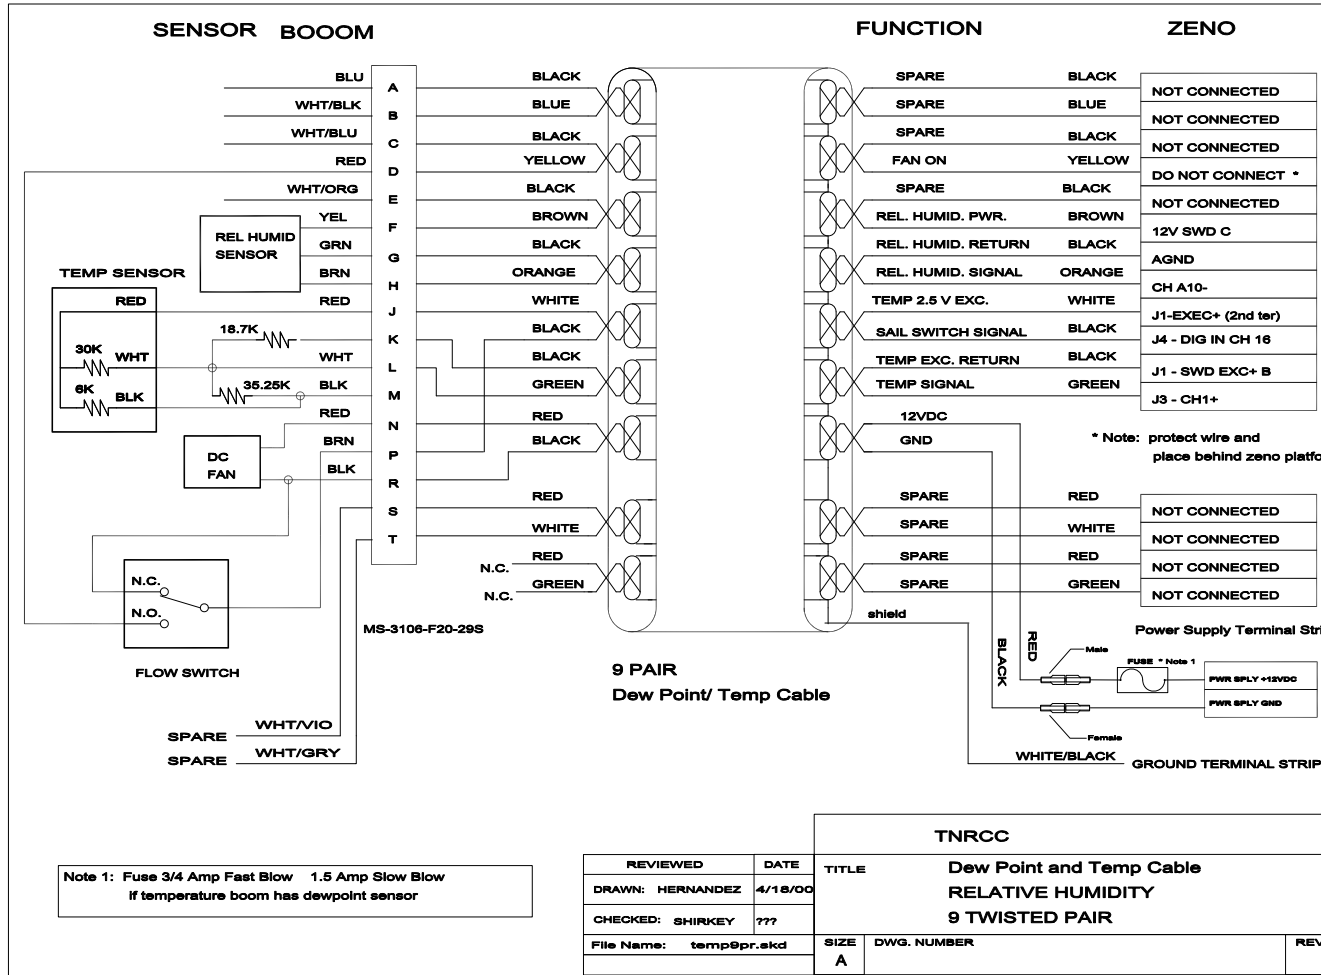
SENSOR BOOOM

FUNCTION

ZENO

BLU
WHT/BLK
WHT/BLU
RED
WHT/ORG
YEL
GRN
BRN
RED
WHT
BLK
RED
BRN
BLK

REL HUMID SENSOR

TEMP SENSOR
RED
30K
WHT
6K
BLK

18.7K
35.25K

DC FAN

A
B
C
D
E
F
G
H
J
K
L
M
N
P
R
S
T

BLACK
BLUE
BLACK
YELLOW
BLACK
BROWN
BLACK
ORANGE
WHITE
BLACK
BLACK
GREEN
RED
BLACK
RED
WHITE
RED
GREEN

N.C.
N.C.

SPARE
SPARE
SPARE
FAN ON
SPARE
REL. HUMID. PWR.
REL. HUMID. RETURN
REL. HUMID. SIGNAL
TEMP 2.5 V EXC.
SAIL SWITCH SIGNAL
TEMP EXC. RETURN
TEMP SIGNAL
12VDC
GND
SPARE
SPARE
SPARE
SPARE
shield

BLACK
BLUE
BLACK
YELLOW
BLACK
BROWN
BLACK
ORANGE
WHITE
BLACK
BLACK
GREEN
RED
WHITE
RED
GREEN

NOT CONNECTED
NOT CONNECTED
NOT CONNECTED
DO NOT CONNECT *
NOT CONNECTED
12V SWD C
AGND
CH A10-
J1-EXEC+ (2nd ter)
J4 - DIG IN CH 16
J1 - SWD EXC+ B
J3 - CH1+

* Note: protect wire and place behind zeno platfo

NOT CONNECTED
NOT CONNECTED
NOT CONNECTED
NOT CONNECTED

Power Supply Terminal Stri

BLACK
RED
Male
FUSE * Note 1
PWR SPLY +12VDC
PWR SPLY GND
Female
WHITE/BLACK
GROUND TERMINAL STRIP

N.C.
N.O.
FLOW SWITCH

MS-3106-F20-29S

9 PAIR
Dew Point/ Temp Cable

WHT/VIO
SPARE
WHT/GRY
SPARE

Note 1: Fuse 3/4 Amp Fast Blow 1.5 Amp Slow Blow
if temperature boom has dewpoint sensor

| REVIEWED | DATE |
|---|---|
| DRAWN: HERNANDEZ | 4/18/00 |
| CHECKED: SHIRKEY | ??? |
| File Name: temp9pr.skd | |

TNRCC
TITLE Dew Point and Temp Cable
RELATIVE HUMIDITY
9 TWISTED PAIR
SIZE A
DWG. NUMBER
REV